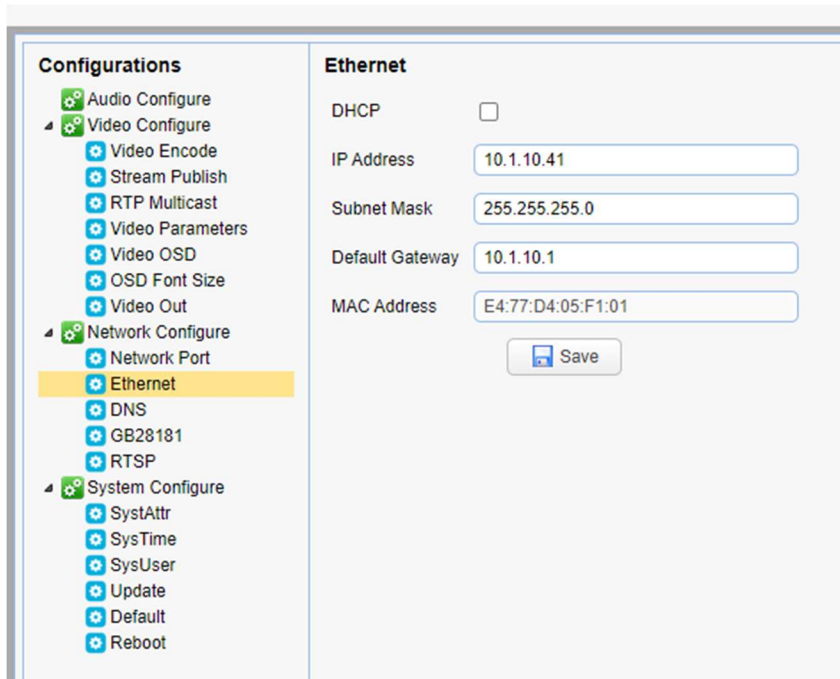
Configurations

Audio Configure
Video Configure
Video Encode
Stream Publish
RTP Multicast
Video Parameters
Video OSD
OSD Font Size
Video Out
Network Configure
Network Port
Ethernet
DNS
GB28181
RTSP
System Configure
SystAttr
SysTime
SysUser
Update
Default
Reboot

Ethernet

DHCP

IP Address 10.1.10.41

Subnet Mask 255.255.255.0

Default Gateway 10.1.10.1

MAC Address E4:77:D4:05:F1:01

Save